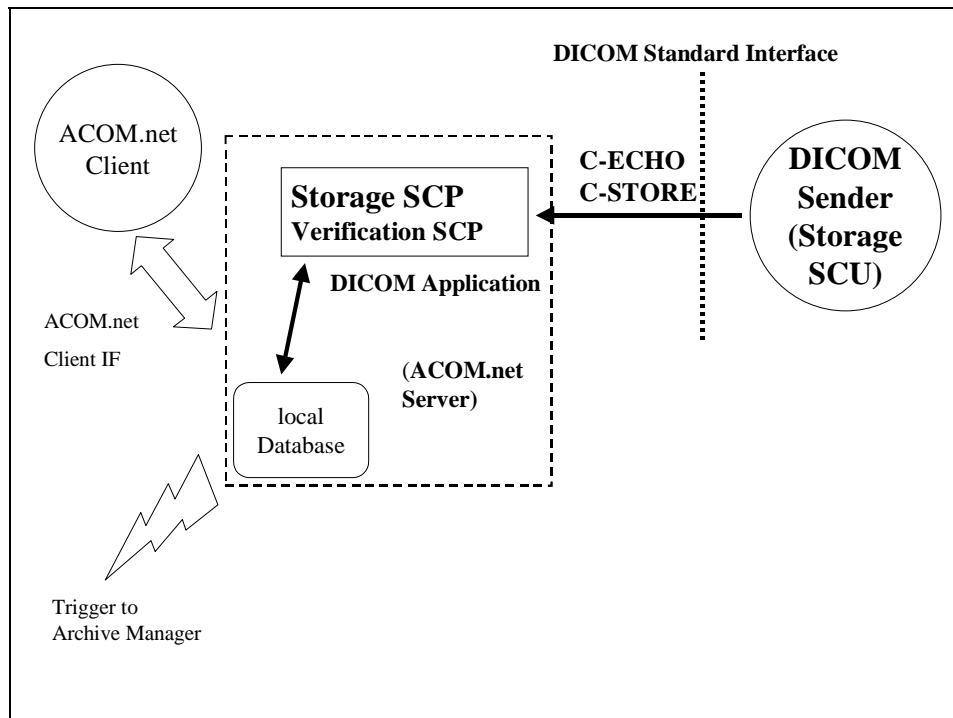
DICOM Standard Interface

ACOM.net Client

Storage SCP
Verification SCP

C-ECHO
C-STORE

DICOM Sender (Storage SCU)

DICOM Application

ACOM.net

Client IF

(ACOM.net Server)

local Database

Trigger to Archive Manager